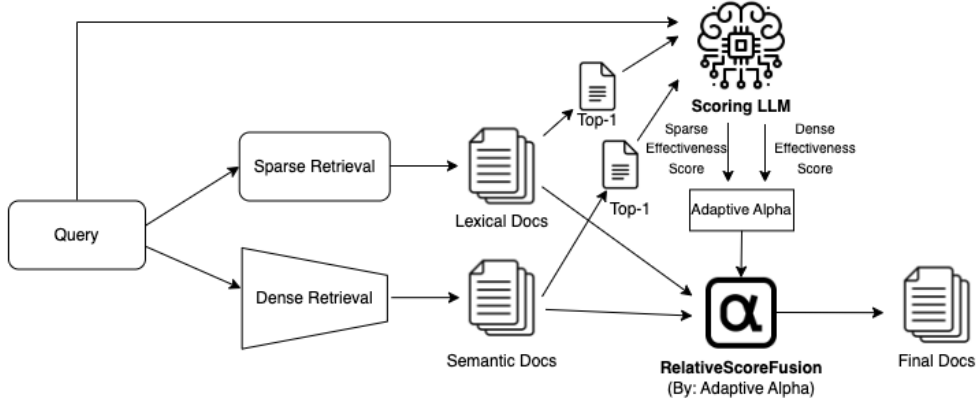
Scoring LLM

Top-1

Sparse Effectiveness Score

Dense Effectiveness Score

Sparse Retrieval

Top-1

Lexical Docs

Adaptive Alpha

Query

Dense Retrieval

α

Semantic Docs

RelativeScoreFusion
(By: Adaptive Alpha)

Final Docs